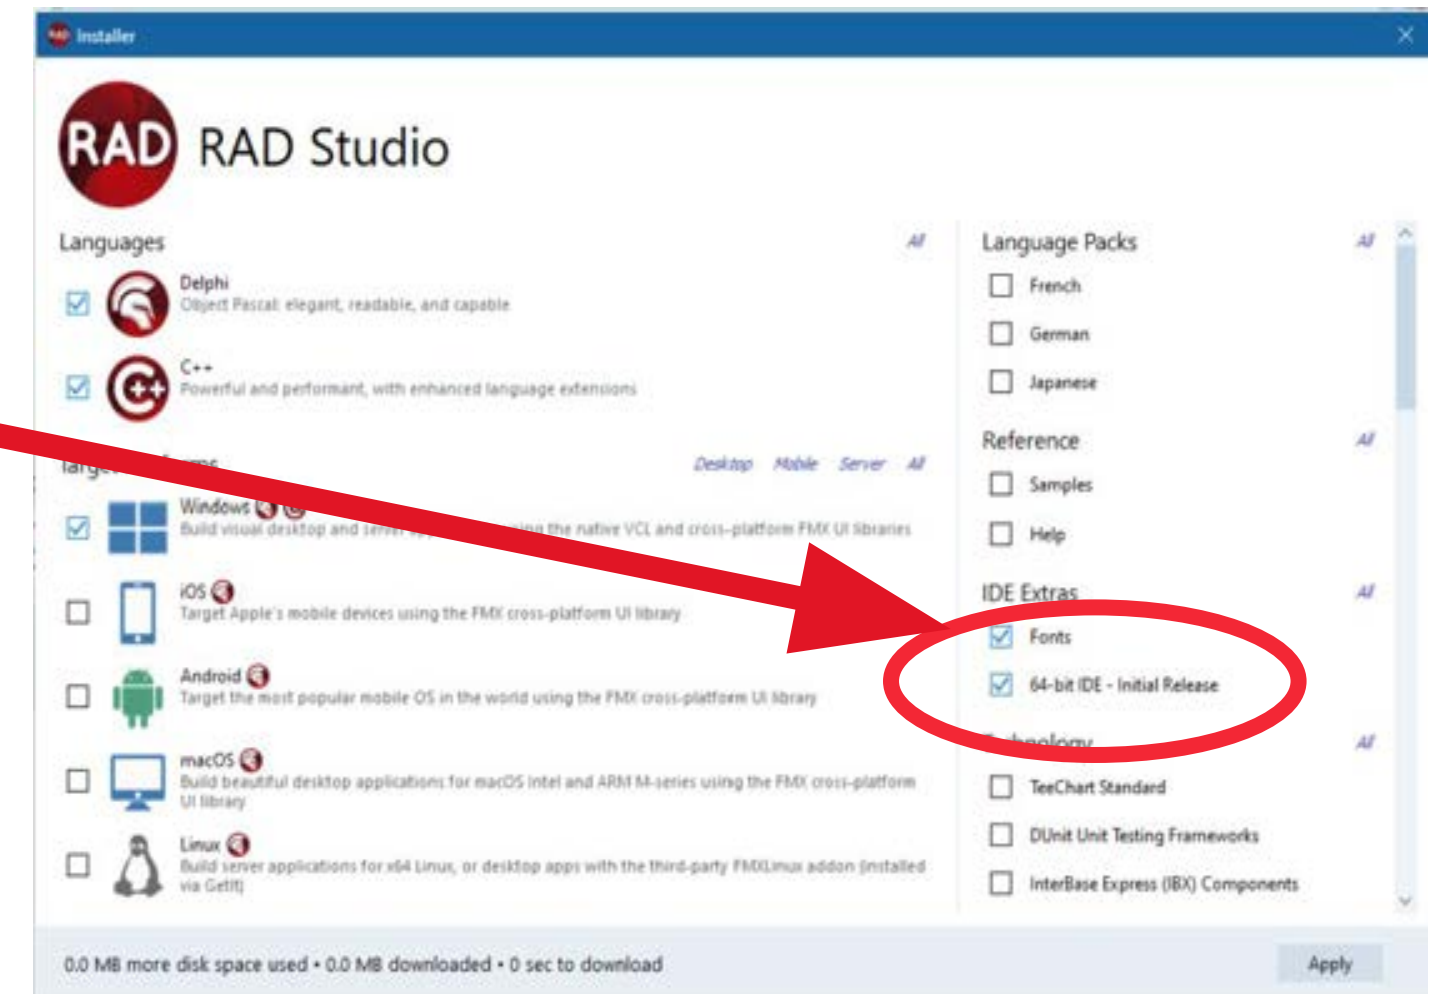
Installer

RAD RAD Studio

Languages All

Delphi
Object Pascal: elegant, readable, and capable

C++
Powerful and performant, with enhanced language extensions

Targ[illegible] Desktop Mobile Server All

Windows
Build visual desktop and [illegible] the native VCL and cross-platform FMX UI libraries

iOS
Target Apple's mobile devices using the FMX cross-platform UI library

Android
Target the most popular mobile OS in the world using the FMX cross-platform UI library

macOS
Build beautiful desktop applications for macOS Intel and ARM M-series using the FMX cross-platform UI library

Linux
Build server applications for x64 Linux, or desktop apps with the third-party FMXLinux addon (installed via GetIt)

Language Packs All
French
German
Japanese

Reference All
Samples
Help

IDE Extras All
Fonts
64-bit IDE - Initial Release

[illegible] All
TeeChart Standard
DUnit Unit Testing Frameworks
InterBase Express (IBX) Components

0.0 MB more disk space used • 0.0 MB downloaded • 0 sec to download

Apply